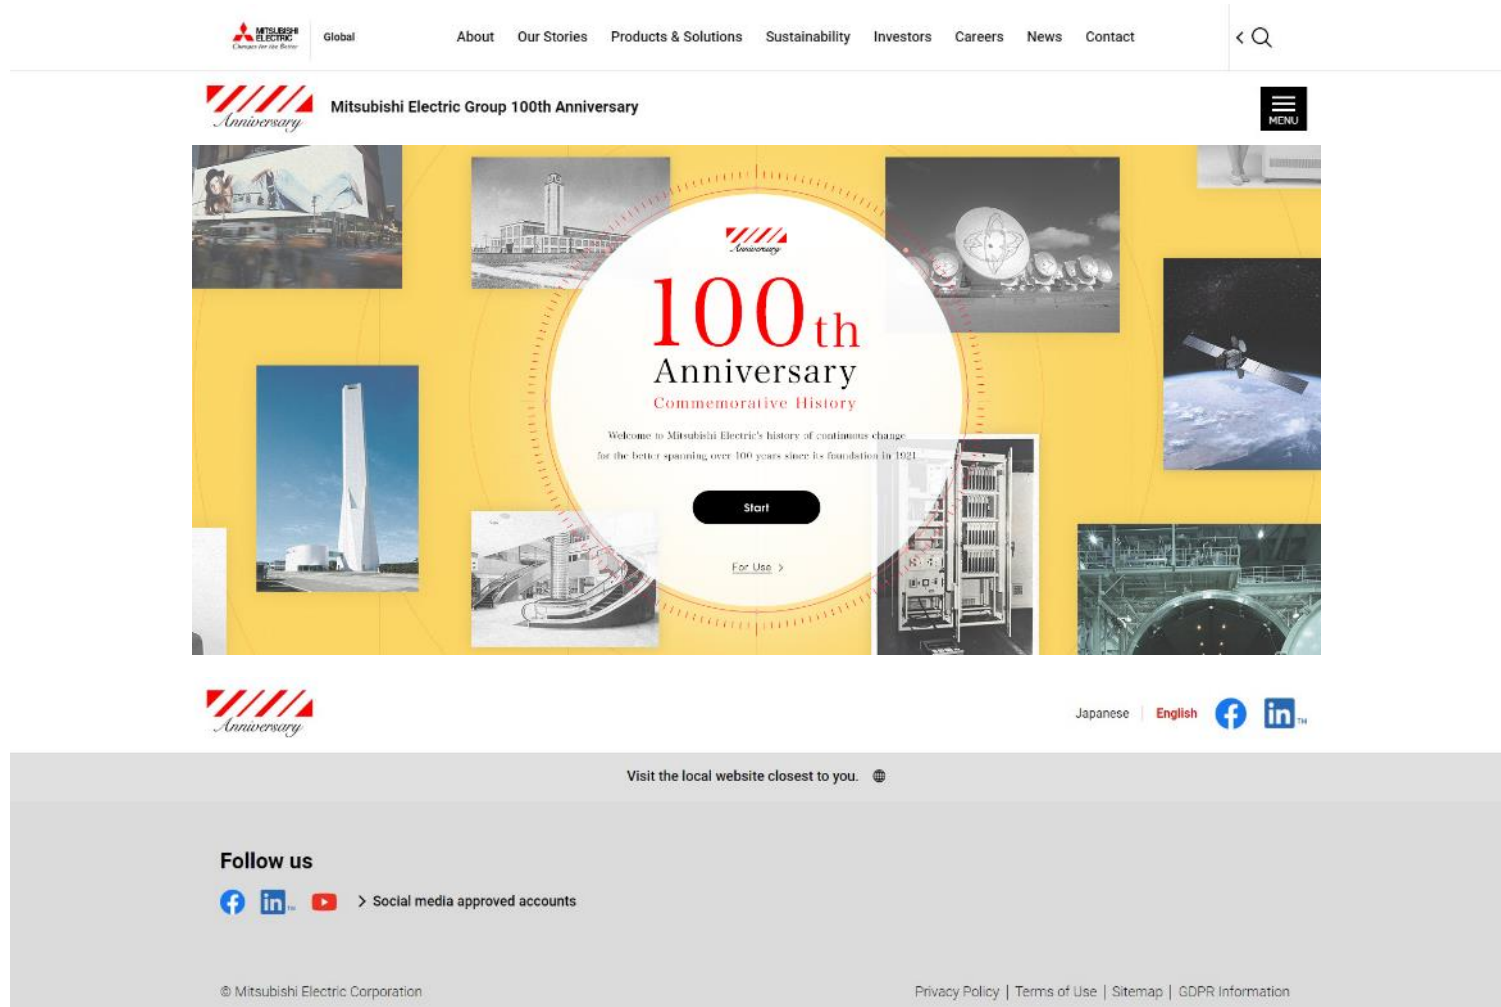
MITSUBISHI ELECTRIC Changes for the Better

Global

About Our Stories Products & Solutions Sustainability Investors Careers News Contact

Anniversary Mitsubishi Electric Group 100th Anniversary

MENU

Anniversary

100th Anniversary

Commemorative History

Welcome to Mitsubishi Electric's history of continuous change for the better spanning over 100 years since its foundation in 1921.

Start

For Use >

Anniversary

Japanese | English

Visit the local website closest to you.

Follow us

> Social media approved accounts

© Mitsubishi Electric Corporation

Privacy Policy | Terms of Use | Sitemap | GDPR Information